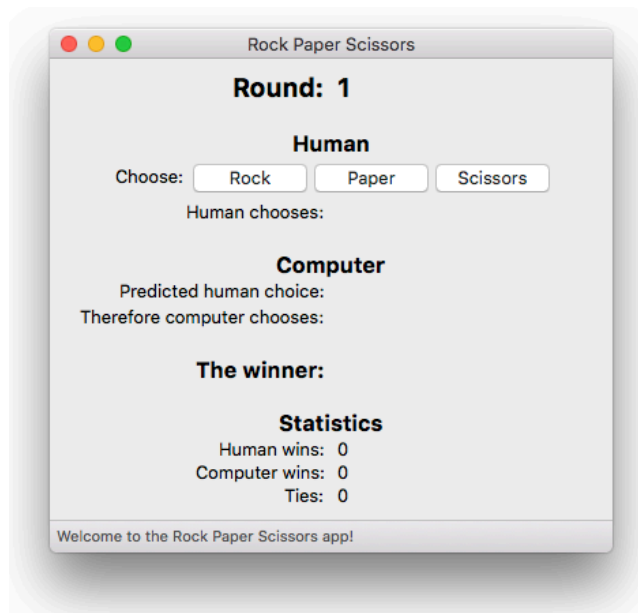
Rock Paper Scissors

Round: 1

Human

Choose: Rock Paper Scissors

Human chooses:

Computer

Predicted human choice:

Therefore computer chooses:

The winner:

Statistics

Human wins: 0

Computer wins: 0

Ties: 0

Welcome to the Rock Paper Scissors app!